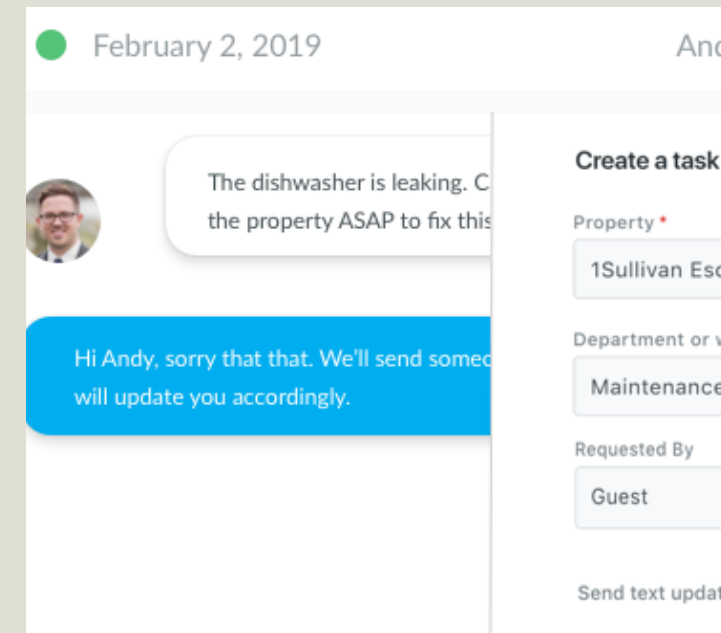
February 2, 2019

And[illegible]

The dishwasher is leaking. C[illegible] the property ASAP to fix this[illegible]

Hi Andy, sorry that that. We'll send somec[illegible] will update you accordingly.

Create a task

Property *

1Sullivan Esc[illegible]

Department or v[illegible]

Maintenance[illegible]

Requested By

Guest

Send text updat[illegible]